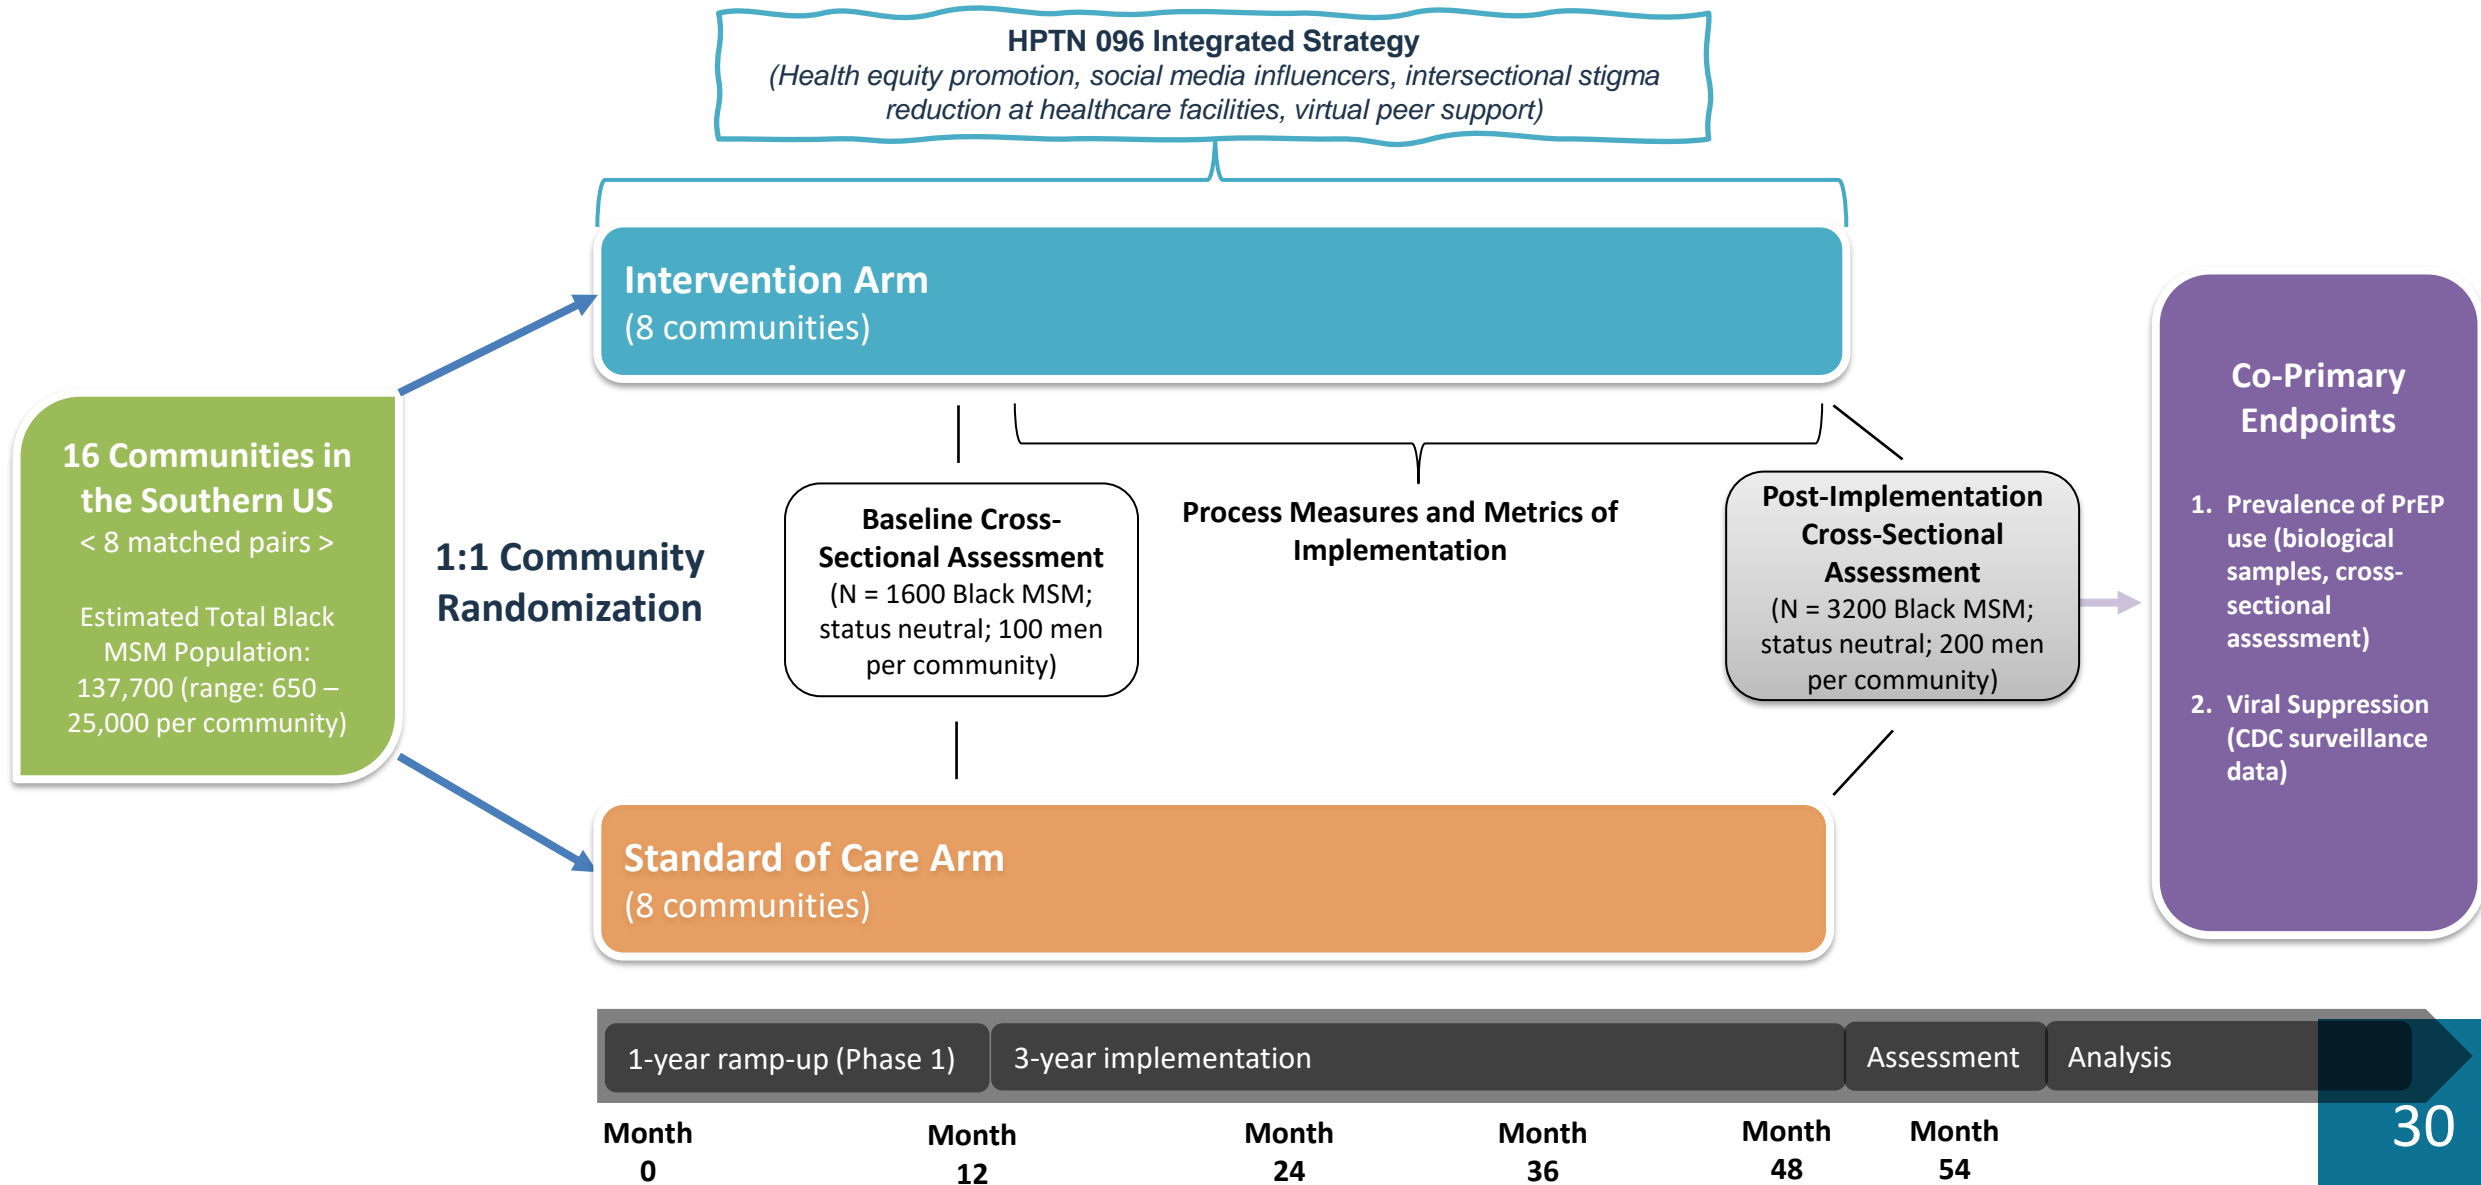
HPTN 096 Integrated Strategy
(Health equity promotion, social media influencers, intersectional stigma reduction at healthcare facilities, virtual peer support)

Intervention Arm
(8 communities)

16 Communities in the Southern US
< 8 matched pairs >

Estimated Total Black MSM Population: 137,700 (range: 650 – 25,000 per community)

1:1 Community Randomization

Baseline Cross-Sectional Assessment
(N = 1600 Black MSM; status neutral; 100 men per community)

Process Measures and Metrics of Implementation

Post-Implementation Cross-Sectional Assessment
(N = 3200 Black MSM; status neutral; 200 men per community)

Co-Primary Endpoints

1. Prevalence of PrEP use (biological samples, cross-sectional assessment)

2. Viral Suppression (CDC surveillance data)

Standard of Care Arm
(8 communities)

1-year ramp-up (Phase 1)
3-year implementation
Assessment
Analysis

Month 0
Month 12
Month 24
Month 36
Month 48
Month 54

30